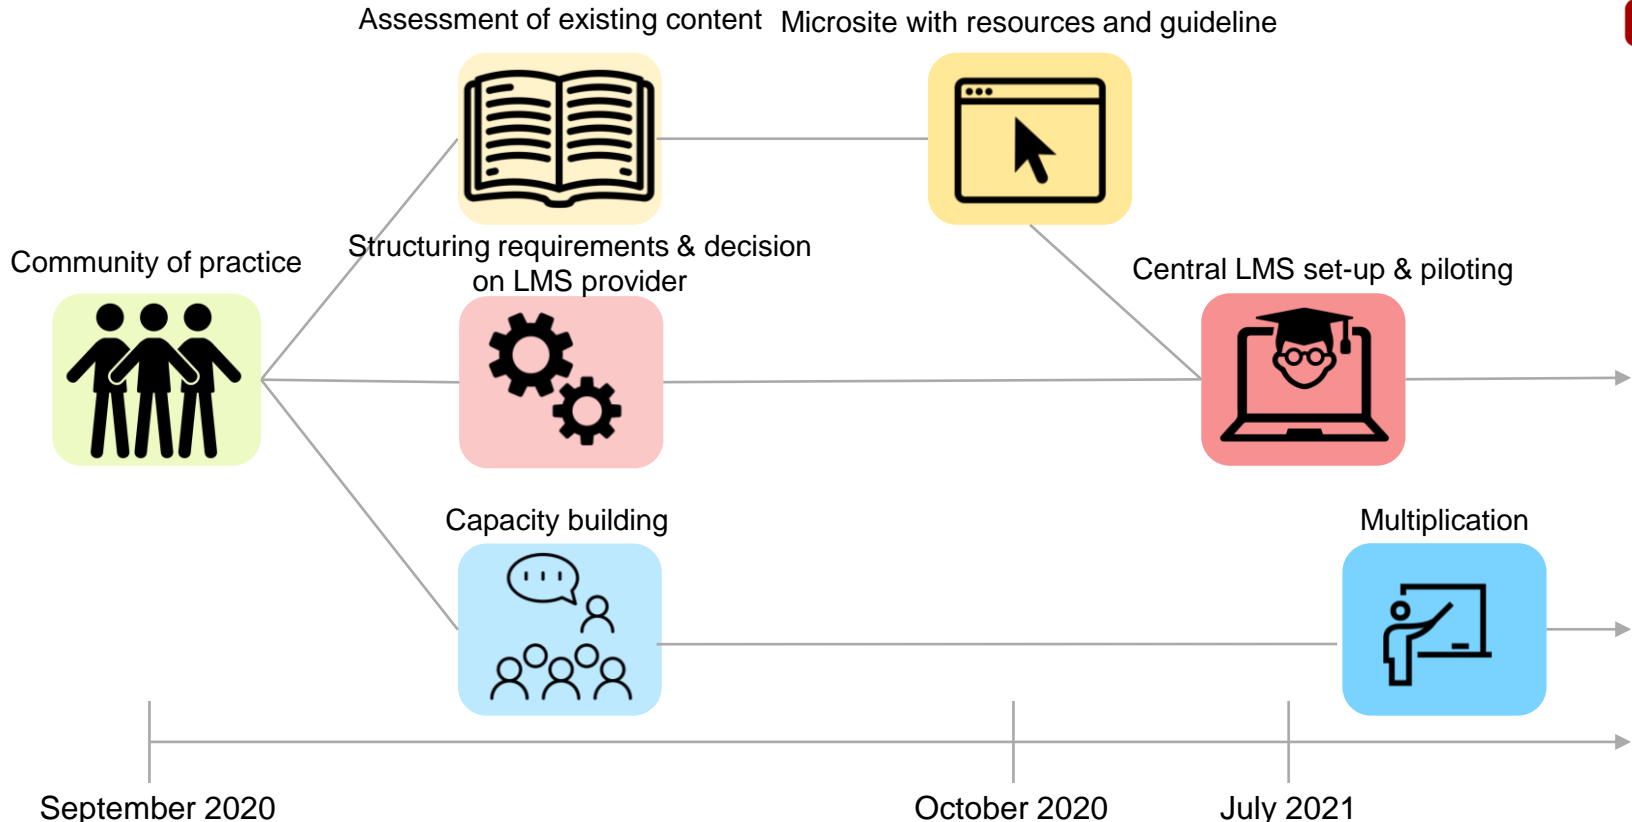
Assessment of existing content

Microsite with resources and guideline

Community of practice

Structuring requirements & decision on LMS provider

Central LMS set-up & piloting

Capacity building

Multiplication

September 2020

October 2020

July 2021